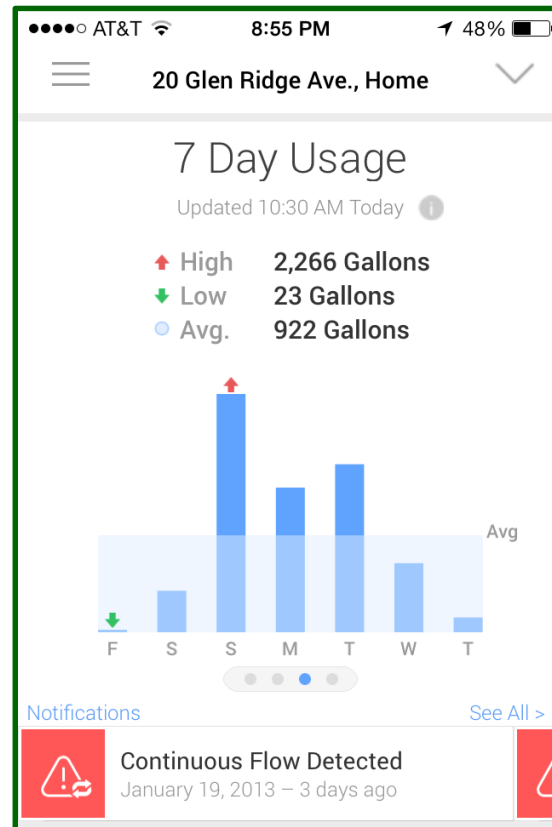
●●●●○ AT&T 8:55 PM 48%

20 Glen Ridge Ave., Home

7 Day Usage

Updated 10:30 AM Today

High 2,266 Gallons
Low 23 Gallons
Avg. 922 Gallons

Avg

F S S M T W T

Notifications See All >

Continuous Flow Detected
January 19, 2013 – 3 days ago